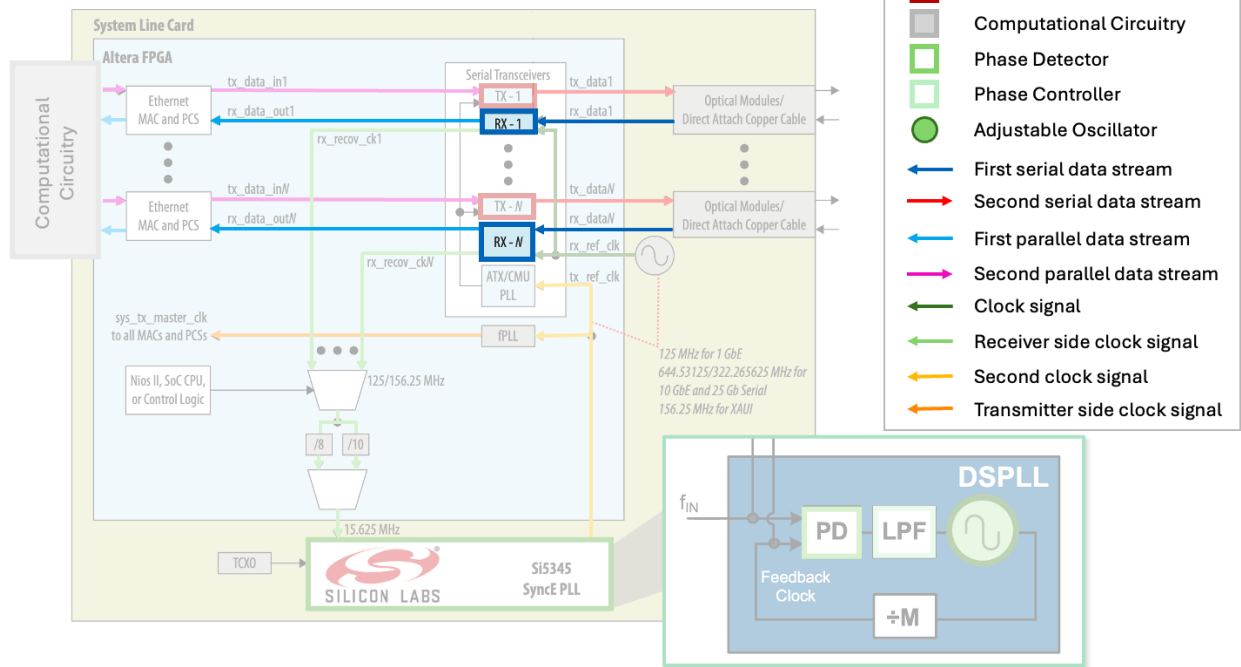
System Line Card

Altera FPGA

Computational Circuitry

tx_data_in1

rx_data_out1

Ethernet MAC and PCS

tx_data_inN

rx_data_outN

Ethernet MAC and PCS

Serial Transceivers

TX - 1

RX - 1

TX - N

RX - N

ATX/CMU PLL

rx_recov_ck1

rx_recov_ckN

tx_data1

rx_data1

tx_dataN

rx_dataN

rx_ref_clk

tx_ref_clk

Optical Modules/ Direct Attach Copper Cable

Optical Modules/ Direct Attach Copper Cable

sys_tx_master_clk to all MACs and PCSs

fPLL

Nios II, SoC CPU, or Control Logic

125/156.25 MHz

125 MHz for 1 GbE
644.53125/322.265625 MHz for 10 GbE and 25 Gb Serial
156.25 MHz for XAUI

/8

/10

15.625 MHz

TCXO

SILICON LABS

Si5345 SyncE PLL

Computational Circuitry

Phase Detector

Phase Controller

Adjustable Oscillator

First serial data stream

Second serial data stream

First parallel data stream

Second parallel data stream

Clock signal

Receiver side clock signal

Second clock signal

Transmitter side clock signal

DSPLL

$f_{IN}$

PD

LPF

Feedback Clock

÷M